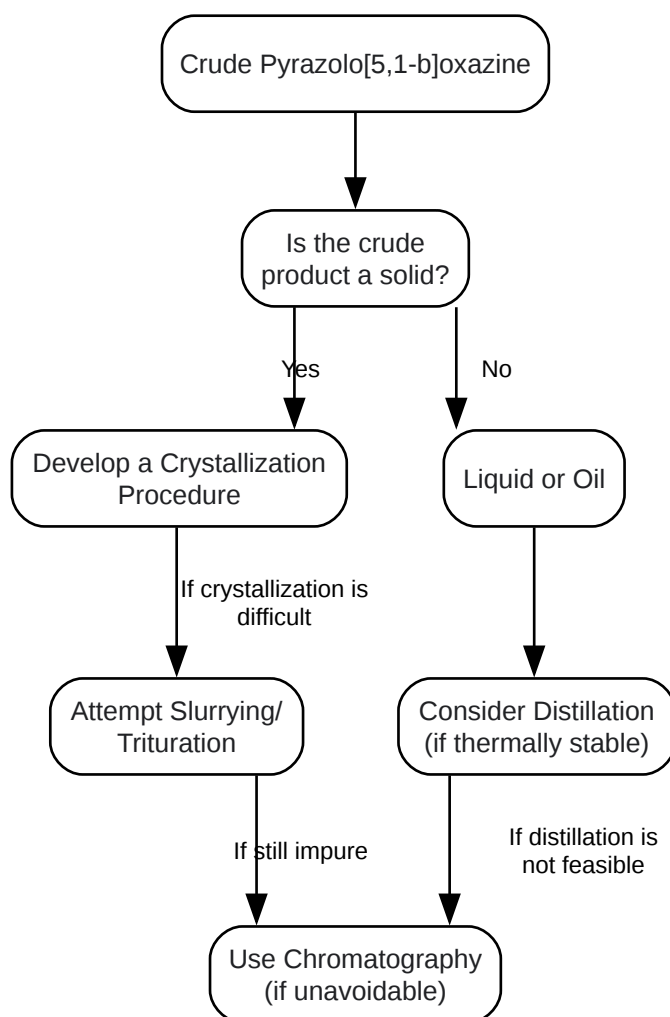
Crude Pyrazolo[5,1-b]oxazine

Is the crude product a solid?

Yes

No

Develop a Crystallization Procedure

Liquid or Oil

If crystallization is difficult

Attempt Slurrying/ Trituration

Consider Distillation (if thermally stable)

If still impure

If distillation is not feasible

Use Chromatography (if unavoidable)